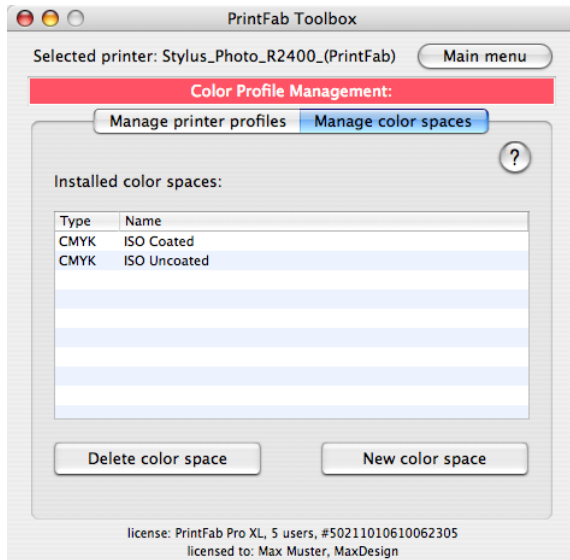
PrintFab Toolbox

Selected printer: Stylus_Photo_R2400_(PrintFab)

Main menu

Color Profile Management:

Manage printer profiles

Manage color spaces

?

Installed color spaces:

| Type | Name |
|---|---|
| CMYK | ISO Coated |
| CMYK | ISO Uncoated |

Delete color space

New color space

license: PrintFab Pro XL, 5 users, #50211010610062305
licensed to: Max Muster, MaxDesign